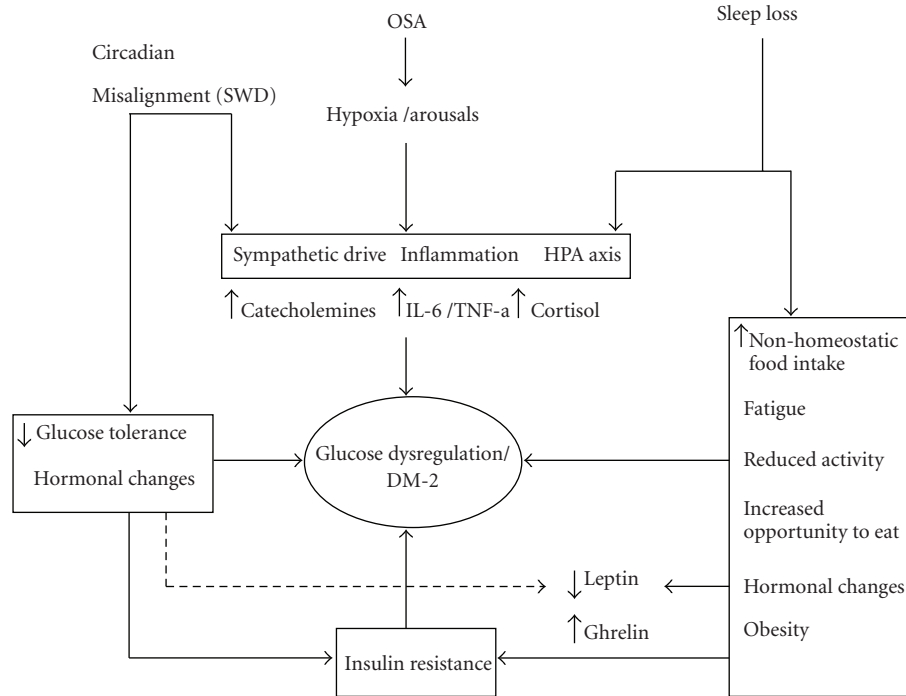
Circadian

Misalignment (SWD)

OSA

Hypoxia /arousals

Sleep loss

Sympathetic drive Inflammation HPA axis

↑ Catecholemines ↑ IL-6 /TNF-a ↑ Cortisol

↓ Glucose tolerance

Hormonal changes

Glucose dysregulation/ DM-2

↑ Non-homeostatic food intake

Fatigue

Reduced activity

Increased opportunity to eat

Hormonal changes

Obesity

↓ Leptin

↑ Ghrelin

Insulin resistance